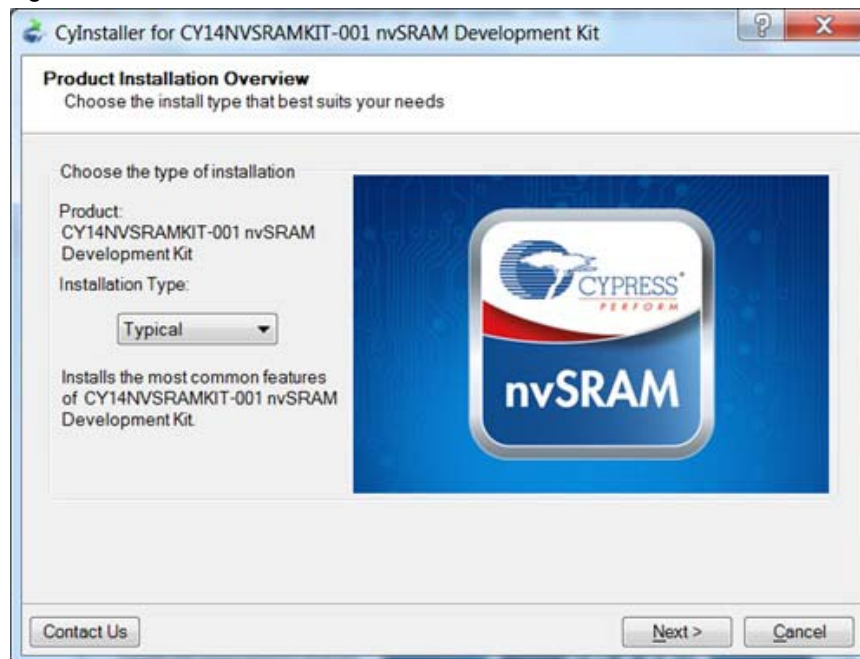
CyInstaller for CY14NVSRAMKIT-001 nvSRAM Development Kit

?

X

Product Installation Overview

Choose the install type that best suits your needs

Choose the type of installation

Product:
CY14NVSRAMKIT-001 nvSRAM Development Kit

Installation Type:

Typical

Installs the most common features of CY14NVSRAMKIT-001 nvSRAM Development Kit.

CYPRESS

PERFORM

nvSRAM

Contact Us

Next >

Cancel